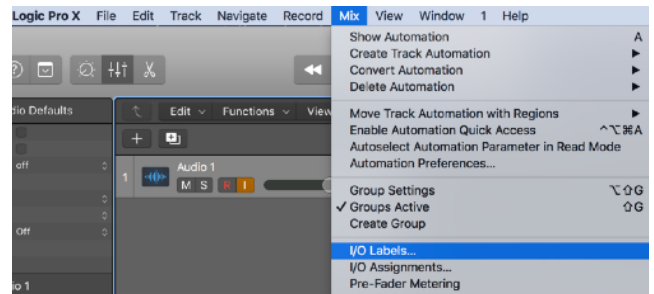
Logic Pro X File Edit Track Navigate Record Mix View Window 1 Help

dio Defaults

off

Off

io 1

Edit ⌄ Functions ⌄ View

1 Audio 1

M S R I

Show Automation A
Create Track Automation ▶
Convert Automation ▶
Delete Automation ▶

Move Track Automation with Regions ▶
Enable Automation Quick Access ^⌥⌘A
Autoselect Automation Parameter in Read Mode
Automation Preferences...

Group Settings ⌥⇧G
✓ Groups Active ⇧G
Create Group

I/O Labels...
I/O Assignments...
Pre-Fader Metering